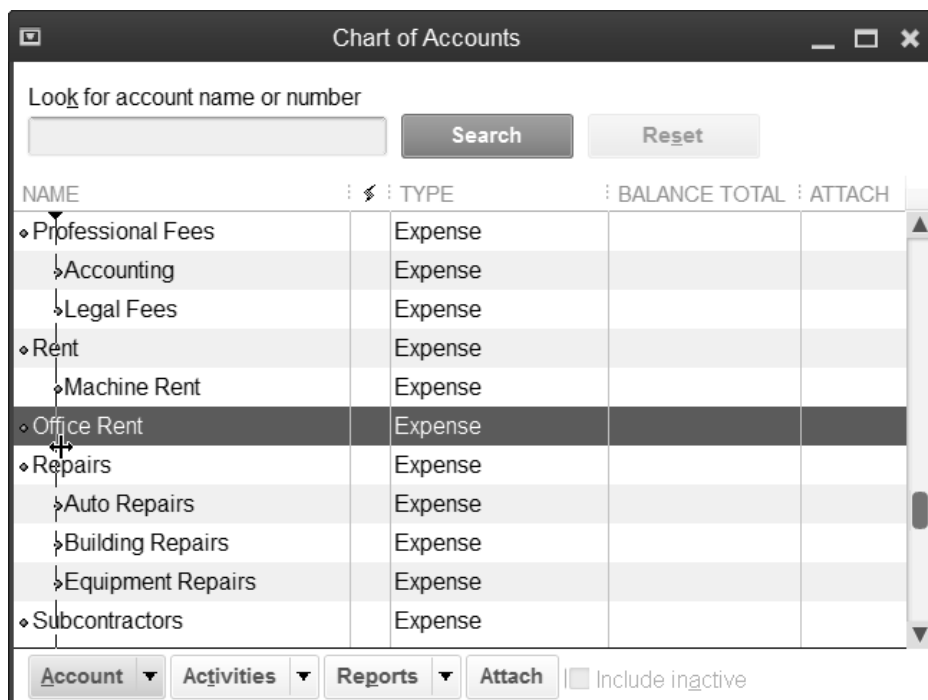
Chart of Accounts

Look for account name or number

Search

Reset

| NAME | ⚡ | TYPE | BALANCE TOTAL | ATTACH |
|---|---|---|---|---|
| Professional Fees | | Expense | | |
| Accounting | | Expense | | |
| Legal Fees | | Expense | | |
| Rent | | Expense | | |
| Machine Rent | | Expense | | |
| Office Rent | | Expense | | |
| Repairs | | Expense | | |
| Auto Repairs | | Expense | | |
| Building Repairs | | Expense | | |
| Equipment Repairs | | Expense | | |
| Subcontractors | | Expense | | |

Account ▼ Activities ▼ Reports ▼ Attach Include inactive